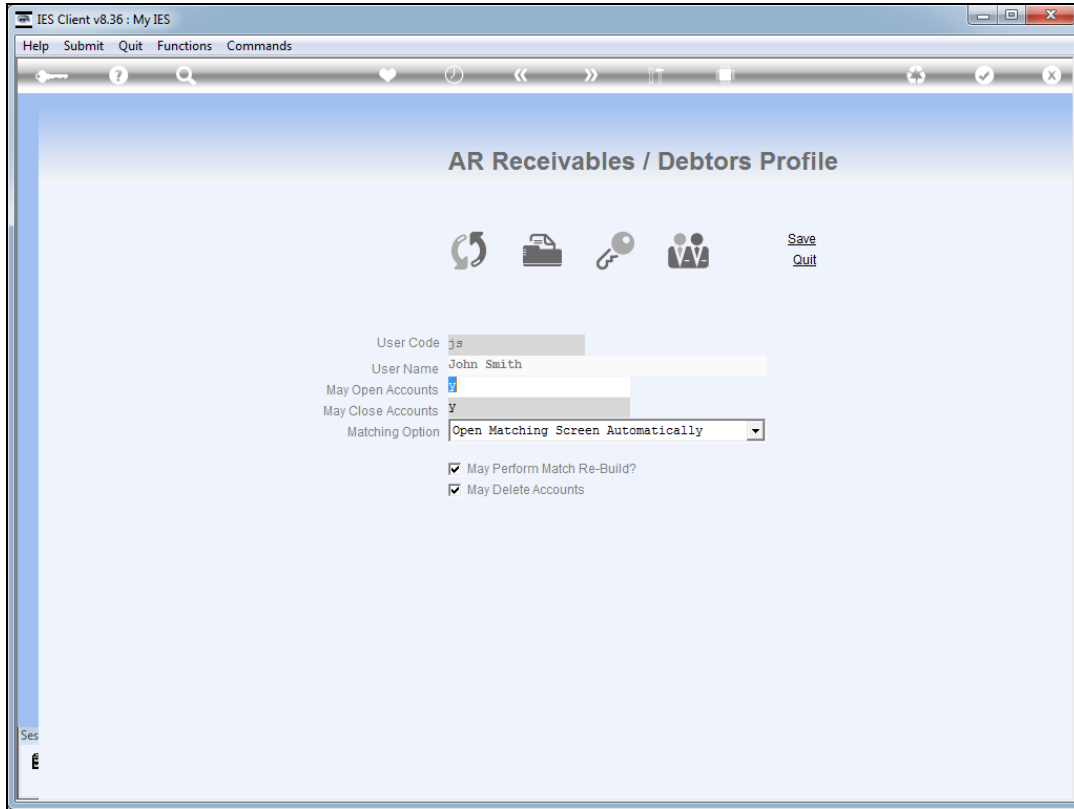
IES Client v8.36 : My IES

Help Submit Quit Functions Commands

AR Receivables / Debtors Profile

Save
Quit

User Code js
User Name John Smith
May Open Accounts y
May Close Accounts y
Matching Option Open Matching Screen Automatically

May Perform Match Re-Build?
May Delete Accounts

Ses